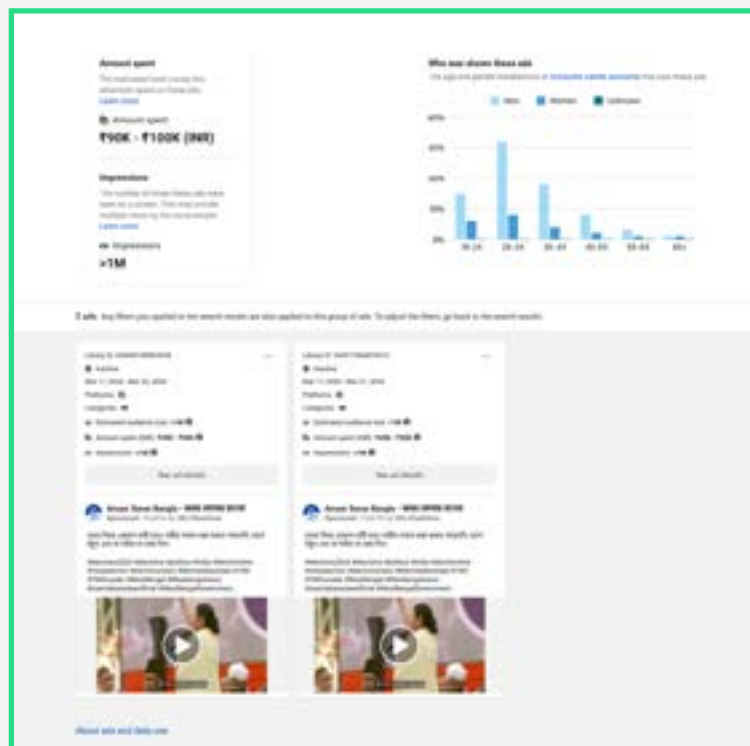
Amount spent

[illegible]
Learn more

Amount spent
₹90K - ₹100K (INR)

Impressions

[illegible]
Learn more

Impressions
>1M

Who was shown these ads

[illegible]

Men  Women  Unknown

40%
30%
20%
10%
0%

18-24  25-34  35-44  45-54  55-64  65+

2 ads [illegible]

Library ID: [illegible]
Inactive
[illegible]
Platforms
Categories
Estimated audience size: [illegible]
Amount spent (INR): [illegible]
Impressions: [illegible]
See ad details

Amaar Swapno Bangla - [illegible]
Sponsored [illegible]
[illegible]

Library ID: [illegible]
Inactive
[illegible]
Platforms
Categories
Estimated audience size: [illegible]
Amount spent (INR): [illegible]
Impressions: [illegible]
See ad details

Amaar Swapno Bangla - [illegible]
Sponsored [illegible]
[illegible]

About ads and data use